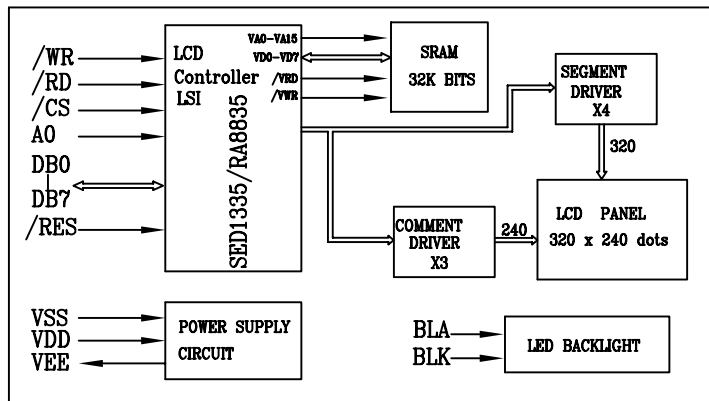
/WR
/RD
/CS
A0
DB0
DB7
/RES

LCD
Controller
LSI

SED1335/RA8835

VA0-VA15
VD0-VD7
/VRD
/VWR

SRAM
32K BITS

SEGMENT
DRIVER
X4

320

COMMENT
DRIVER
X3

240

LCD PANEL
320 x 240 dots

VSS
VDD
VEE

POWER SUPPLY
CIRCUIT

BLA
BLK

LED BACKLIGHT